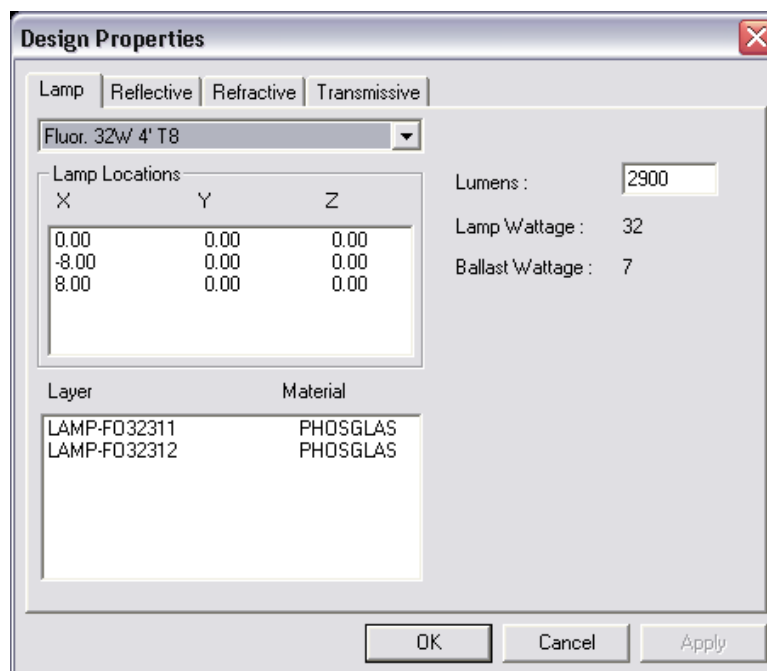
Design Properties

Lamp | Reflective | Refractive | Transmissive

Fluor. 32W 4' T8

Lamp Locations

| X | Y | Z |
|---|---|---|
| 0.00 | 0.00 | 0.00 |
| -8.00 | 0.00 | 0.00 |
| 8.00 | 0.00 | 0.00 |

Lumens : 2900

Lamp Wattage : 32

Ballast Wattage : 7

| Layer | Material |
|---|---|
| LAMP-FO32311 | PHOSGLAS |
| LAMP-FO32312 | PHOSGLAS |

OK Cancel Apply